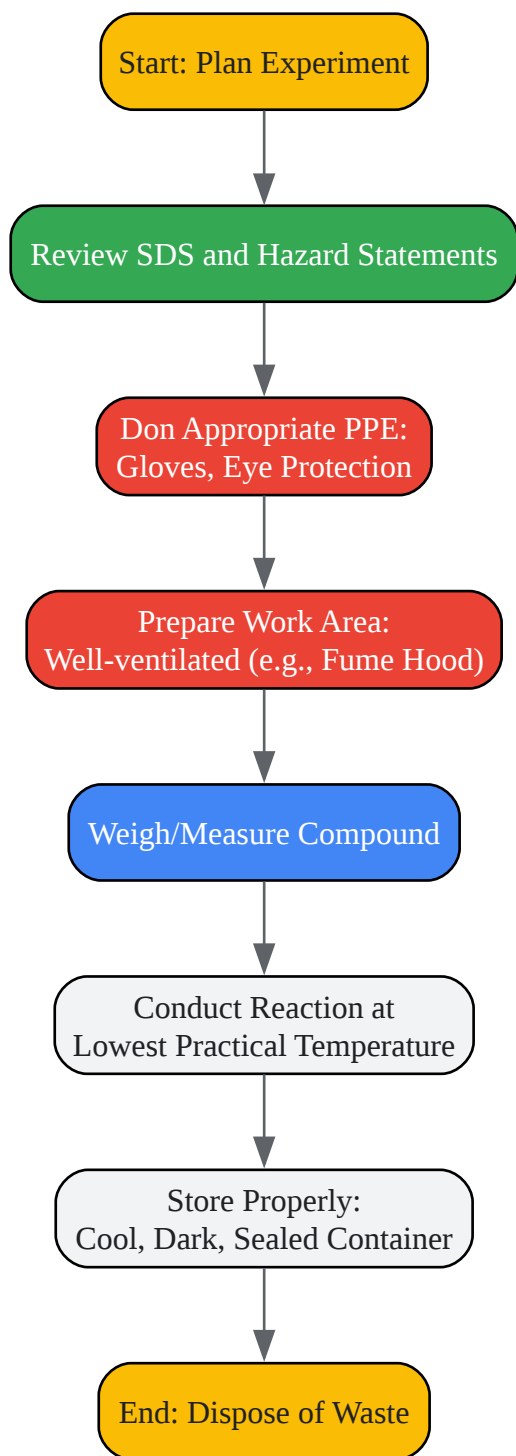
Start: Plan Experiment

Review SDS and Hazard Statements

Don Appropriate PPE: Gloves, Eye Protection

Prepare Work Area: Well-ventilated (e.g., Fume Hood)

Weigh/Measure Compound

Conduct Reaction at Lowest Practical Temperature

Store Properly: Cool, Dark, Sealed Container

End: Dispose of Waste